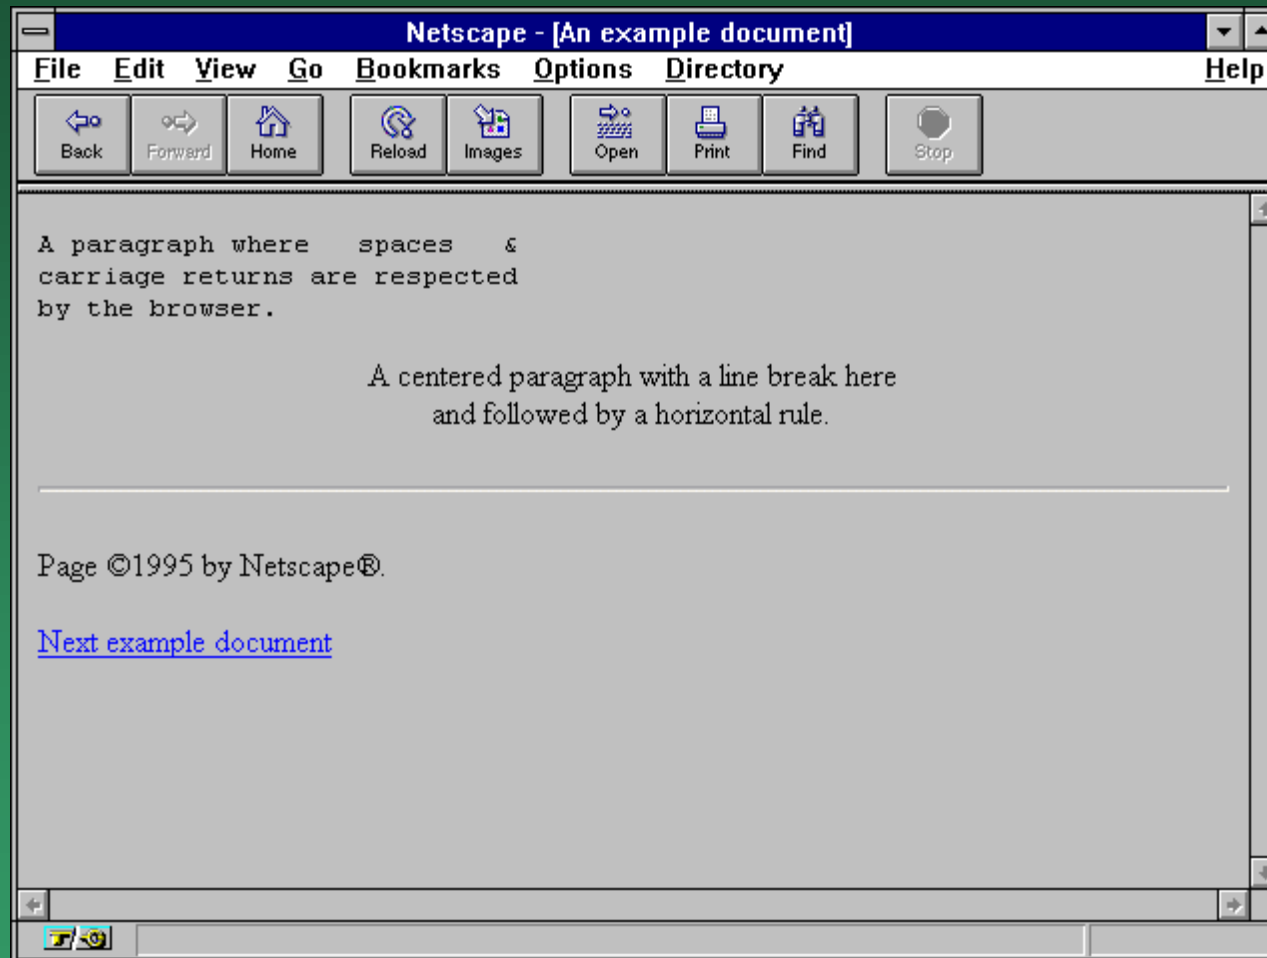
Netscape - [An example document]

File Edit View Go Bookmarks Options Directory Help

Back Forward Home Reload Images Open Print Find Stop

A paragraph where   spaces   &
carriage returns are respected
by the browser.

A centered paragraph with a line break here
and followed by a horizontal rule.

Page ©1995 by Netscape®.

Next example document